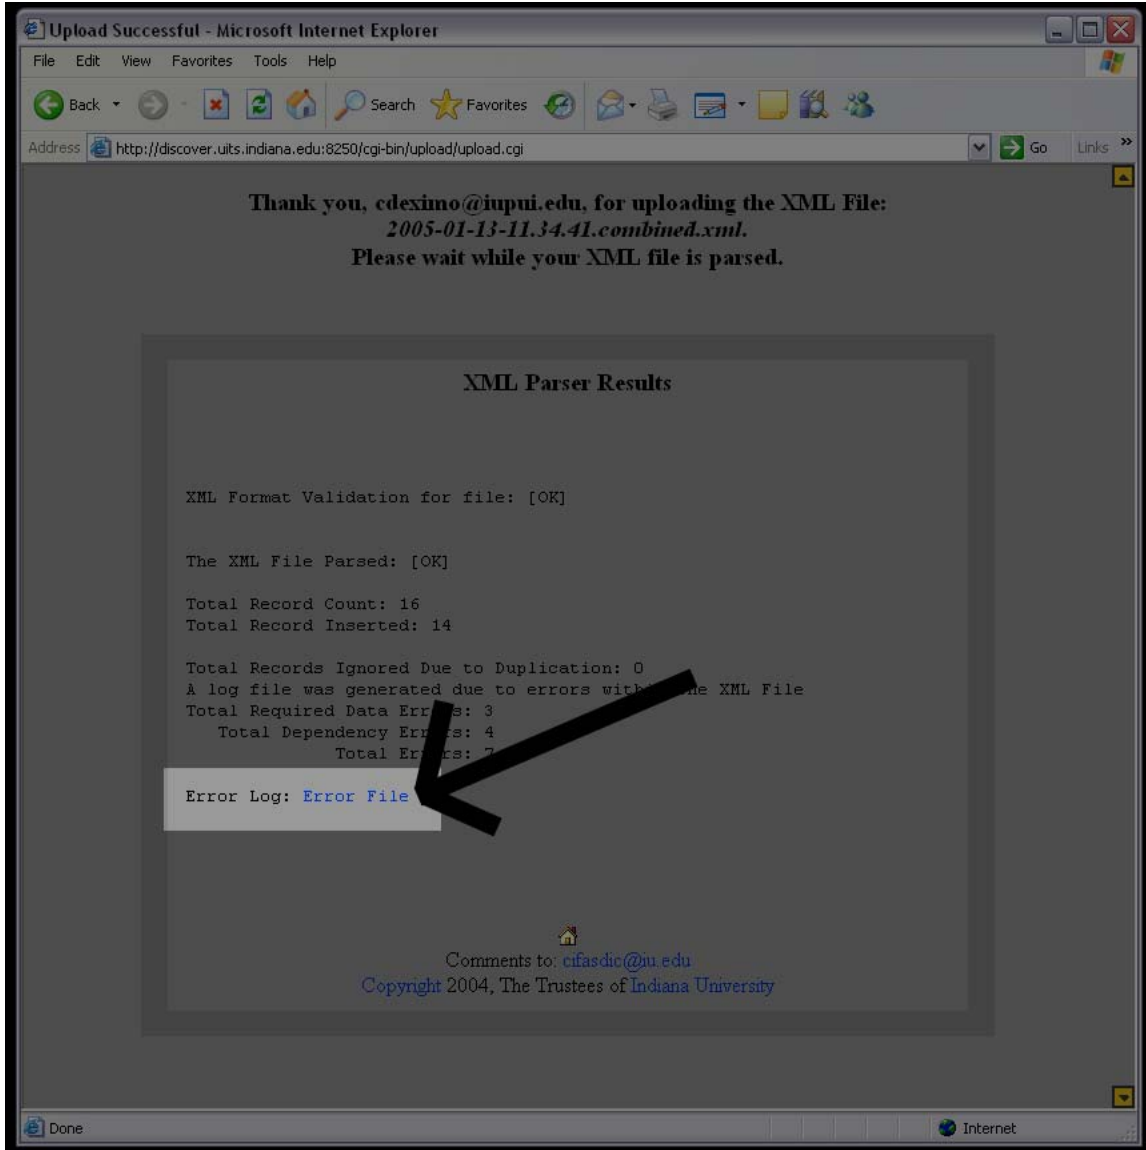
Upload Successful - Microsoft Internet Explorer

File Edit View Favorites Tools Help

Back Search Favorites

Address http://discover.uits.indiana.edu:8250/cgi-bin/upload/upload.cgi Go Links

Thank you, cdexino@iupui.edu, for uploading the XML File:
*2005-01-13-11.34.41.combined.xml.*
Please wait while your XML file is parsed.

XML Parser Results

XML Format Validation for file: [OK]

The XML File Parsed: [OK]

Total Record Count: 16
Total Record Inserted: 14

Total Records Ignored Due to Duplication: 0
A log file was generated due to errors with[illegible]e XML File
Total Required Data Err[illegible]s: 3
Total Dependency Err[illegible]s: 4
Total Er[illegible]s: 7

Error Log: Error File

Comments to: cifasdic@iu.edu
Copyright 2004, The Trustees of Indiana University

Done

Internet